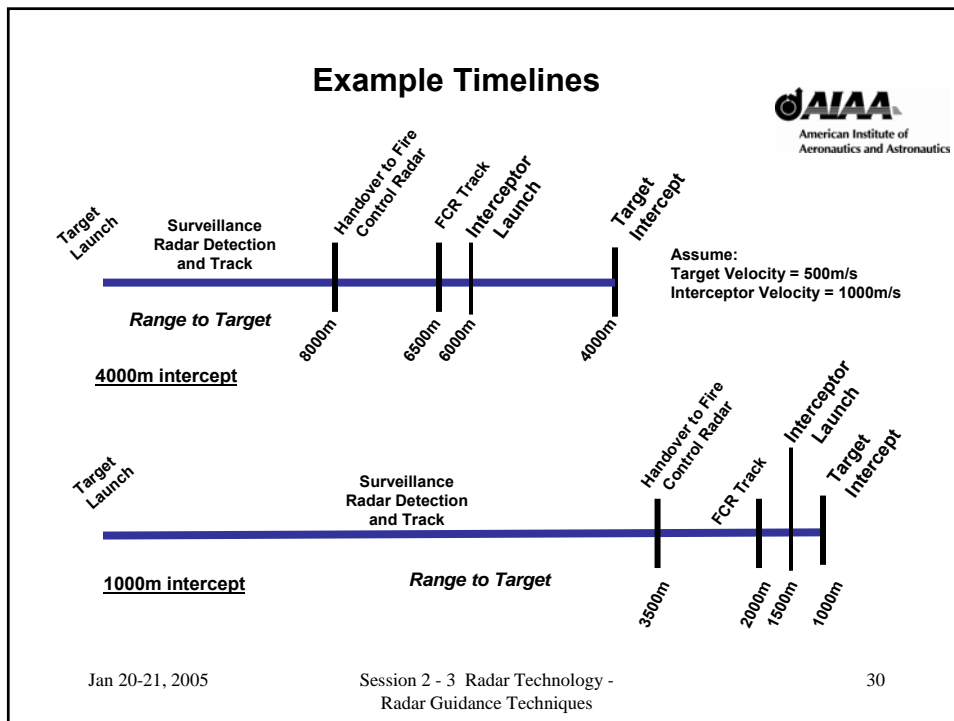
Example Timelines

AIAA
American Institute of Aeronautics and Astronautics

Target Launch

Surveillance Radar Detection and Track

Handover to Fire Control Radar

FCR Track

Interceptor Launch

Target Intercept

Assume:
Target Velocity = 500m/s
Interceptor Velocity = 1000m/s

Range to Target

8000m

6500m

6000m

4000m

4000m intercept

Target Launch

Surveillance Radar Detection and Track

Handover to Fire Control Radar

FCR Track

Interceptor Launch

Target Intercept

1000m intercept

Range to Target

3500m

2000m

1500m

1000m

Jan 20-21, 2005

Session 2 - 3 Radar Technology - Radar Guidance Techniques

30